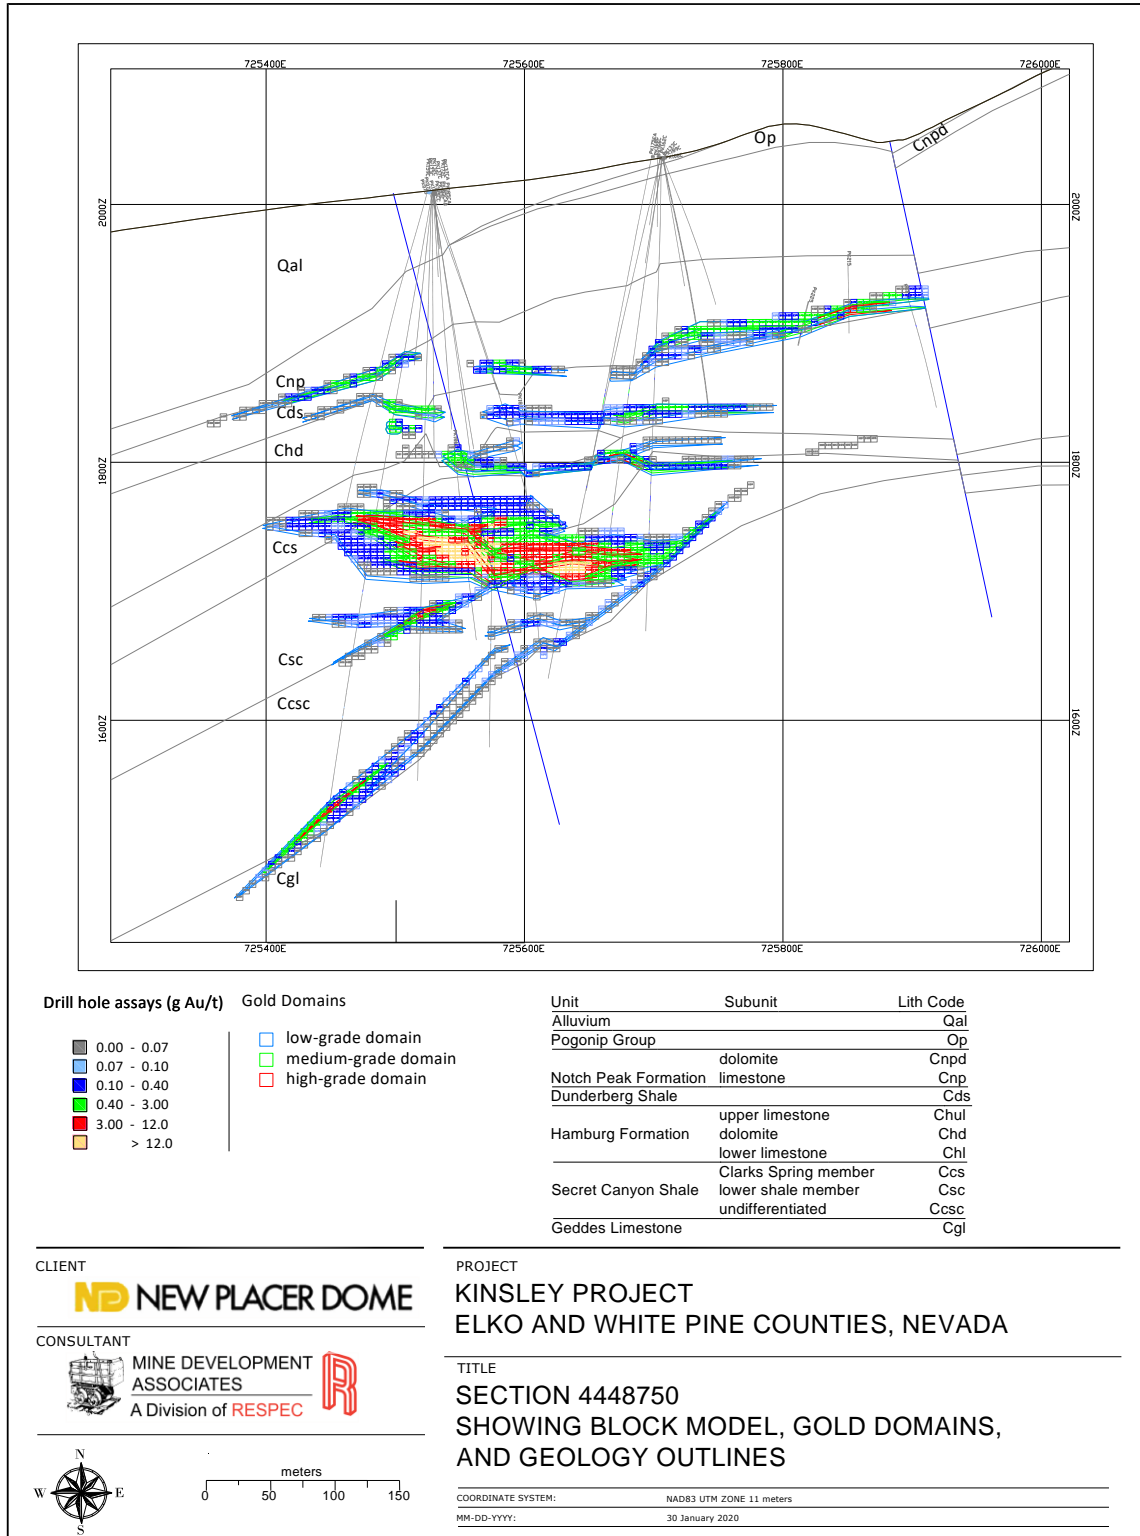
725400E 725600E 725800E 726000E

2000Z 2000Z

Op
Cnpd
Qal
Cnp
Cds
Chd
1800Z 1800Z
Ccs
Csc
Ccsc
1600Z 1600Z
Cgl

725400E 725600E 725800E 726000E

Drill hole assays (g Au/t)
0.00 - 0.07
0.07 - 0.10
0.10 - 0.40
0.40 - 3.00
3.00 - 12.0
> 12.0

Gold Domains
low-grade domain
medium-grade domain
high-grade domain

| Unit | Subunit | Lith Code |
|---|---|---|
| Alluvium | | Qal |
| Pogonip Group | | Op |
| | dolomite | Cnpd |
| Notch Peak Formation | limestone | Cnp |
| Dunderberg Shale | | Cds |
| | upper limestone | Chul |
| Hamburg Formation | dolomite | Chd |
| | lower limestone | Chl |
| | Clarks Spring member | Ccs |
| Secret Canyon Shale | lower shale member | Csc |
| | undifferentiated | Ccsc |
| Geddes Limestone | | Cgl |

CLIENT
ND NEW PLACER DOME

CONSULTANT
MINE DEVELOPMENT ASSOCIATES
A Division of RESPEC

N
W E
S
meters
0 50 100 150

PROJECT
KINSLEY PROJECT
ELKO AND WHITE PINE COUNTIES, NEVADA

TITLE
SECTION 4448750
SHOWING BLOCK MODEL, GOLD DOMAINS,
AND GEOLOGY OUTLINES

COORDINATE SYSTEM: NAD83 UTM ZONE 11 meters
MM-DD-YYYY: 30 January 2020